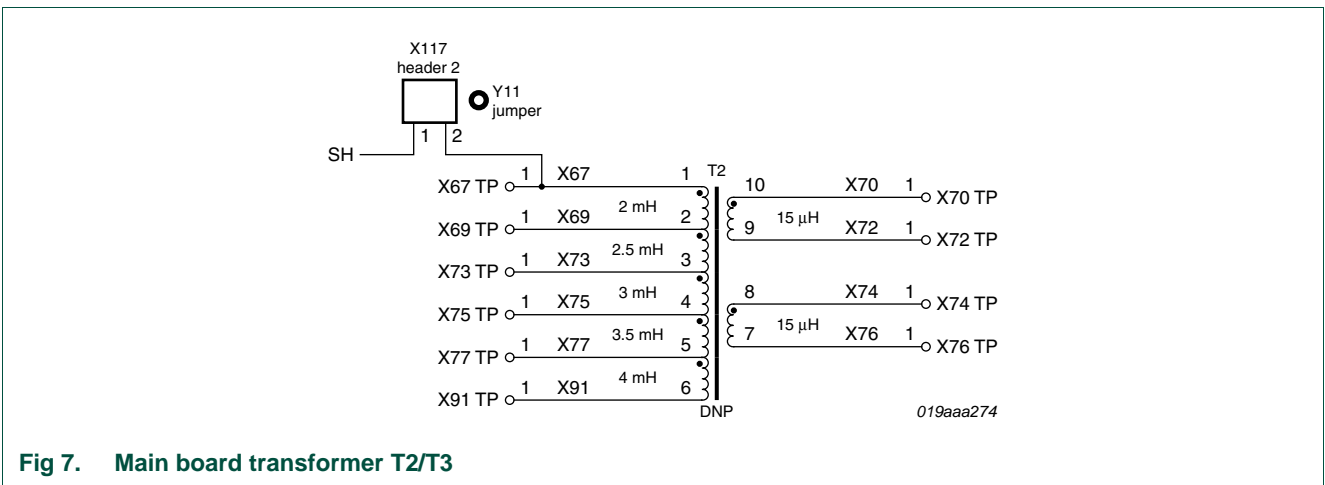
X117
header 2

Y11
jumper

1 2

SH

X67 TP 1 X67 1 T2
X69 TP 1 X69 2 mH 2
X73 TP 1 X73 2.5 mH 3
X75 TP 1 X75 3 mH 4
X77 TP 1 X77 3.5 mH 5
X91 TP 1 X91 4 mH 6
DNP

10 X70 1 X70 TP
15 μH
9 X72 1 X72 TP

8 X74 1 X74 TP
15 μH
7 X76 1 X76 TP

019aaa274

Fig 7. Main board transformer T2/T3